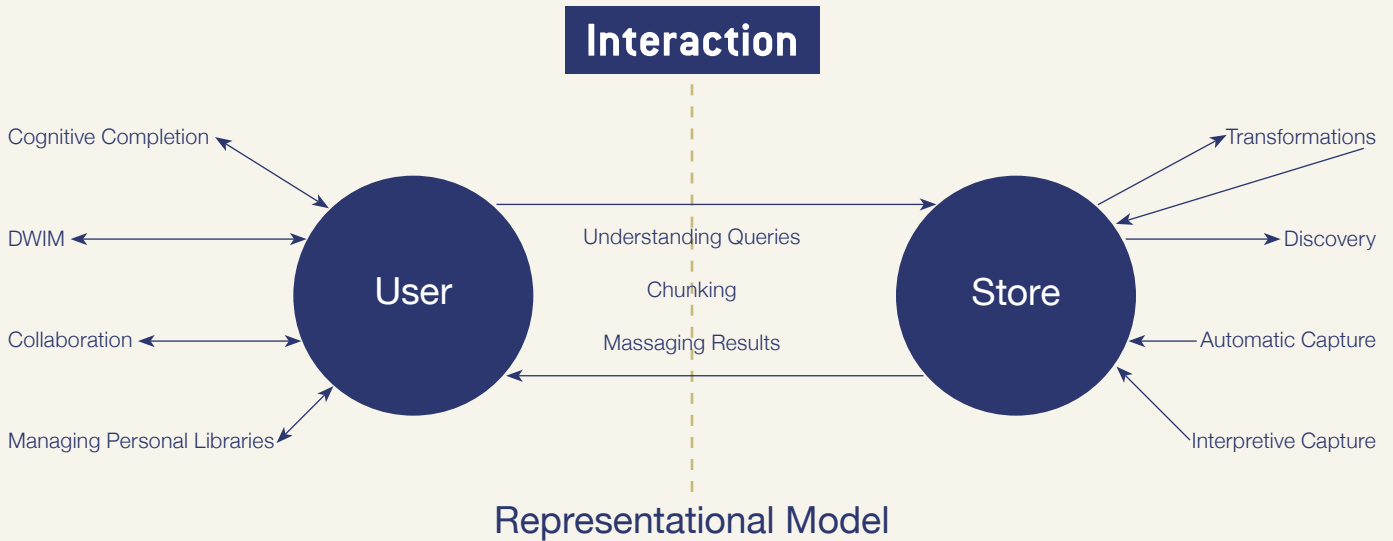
Interaction

Cognitive Completion

DWIM

Collaboration

Managing Personal Libraries

User

Understanding Queries

Chunking

Massaging Results

Store

Transformations

Discovery

Automatic Capture

Interpretive Capture

Representational Model